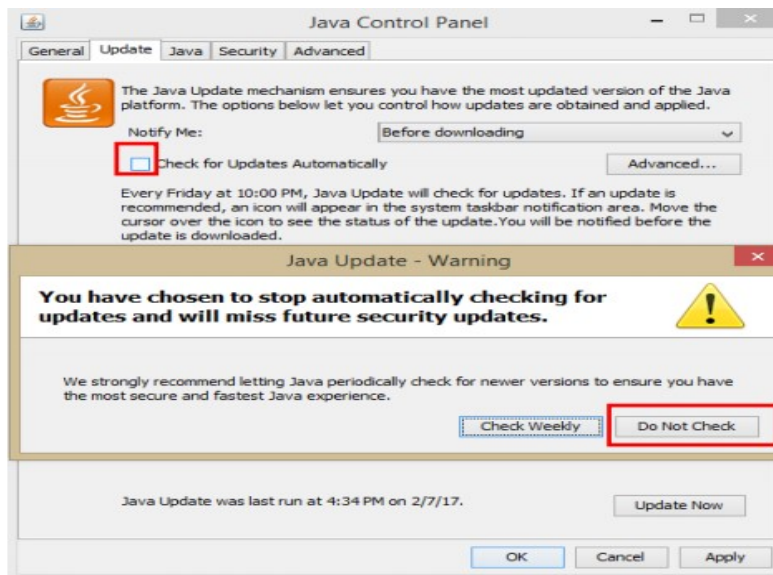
Java Control Panel

General | Update | Java | Security | Advanced

The Java Update mechanism ensures you have the most updated version of the Java platform. The options below let you control how updates are obtained and applied.

Notify Me: Before downloading

Check for Updates Automatically

Advanced...

Every Friday at 10:00 PM, Java Update will check for updates. If an update is recommended, an icon will appear in the system taskbar notification area. Move the cursor over the icon to see the status of the update.You will be notified before the update is downloaded.

Java Update - Warning

You have chosen to stop automatically checking for updates and will miss future security updates.

We strongly recommend letting Java periodically check for newer versions to ensure you have the most secure and fastest Java experience.

Check Weekly

Do Not Check

Java Update was last run at 4:34 PM on 2/7/17.

Update Now

OK

Cancel

Apply